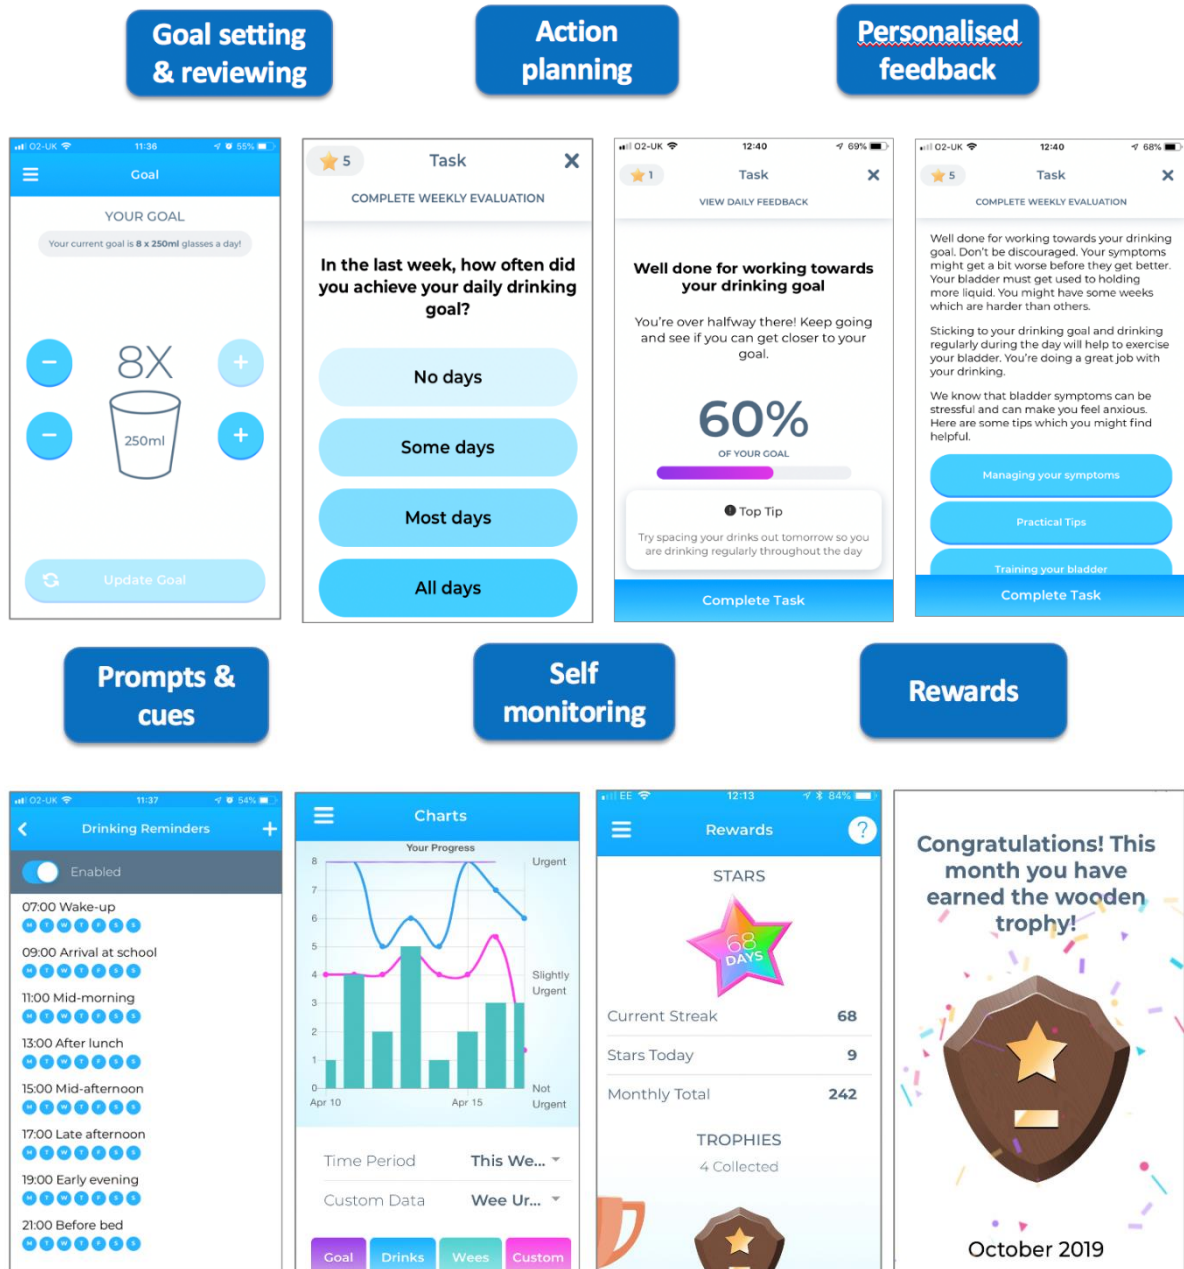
Goal setting & reviewing

Action planning

Personalised feedback

02-UK 11:36 55%
Goal
YOUR GOAL
Your current goal is 8 x 250ml glasses a day!
8X
250ml
Update Goal

5 Task
COMPLETE WEEKLY EVALUATION
In the last week, how often did you achieve your daily drinking goal?
No days
Some days
Most days
All days

02-UK 12:40 69%
1 Task
VIEW DAILY FEEDBACK
Well done for working towards your drinking goal
You're over halfway there! Keep going and see if you can get closer to your goal.
60%
OF YOUR GOAL
Top Tip
Try spacing your drinks out tomorrow so you are drinking regularly throughout the day
Complete Task

02-UK 12:40 68%
5 Task
COMPLETE WEEKLY EVALUATION
Well done for working towards your drinking goal. Don't be discouraged. Your symptoms might get a bit worse before they get better. Your bladder must get used to holding more liquid. You might have some weeks which are harder than others.

Sticking to your drinking goal and drinking regularly during the day will help to exercise your bladder. You're doing a great job with your drinking.

We know that bladder symptoms can be stressful and can make you feel anxious. Here are some tips which you might find helpful.
Managing your symptoms
Practical Tips
Training your bladder
Complete Task

Prompts & cues

Self monitoring

Rewards

02-UK 11:37 54%
Drinking Reminders
Enabled
07:00 Wake-up
09:00 Arrival at school
11:00 Mid-morning
13:00 After lunch
15:00 Mid-afternoon
17:00 Late afternoon
19:00 Early evening
21:00 Before bed

Charts
Your Progress
8 7 6 5 4 3 2 1 0
Urgent
Slightly Urgent
Not Urgent
Apr 10 Apr 15
Time Period This We...
Custom Data Wee Ur...
Goal Drinks Wees Custom

EE 12:13 84%
Rewards
STARS
68 DAYS
Current Streak 68
Stars Today 9
Monthly Total 242
TROPHIES
4 Collected

Congratulations! This month you have earned the wooden trophy!
October 2019